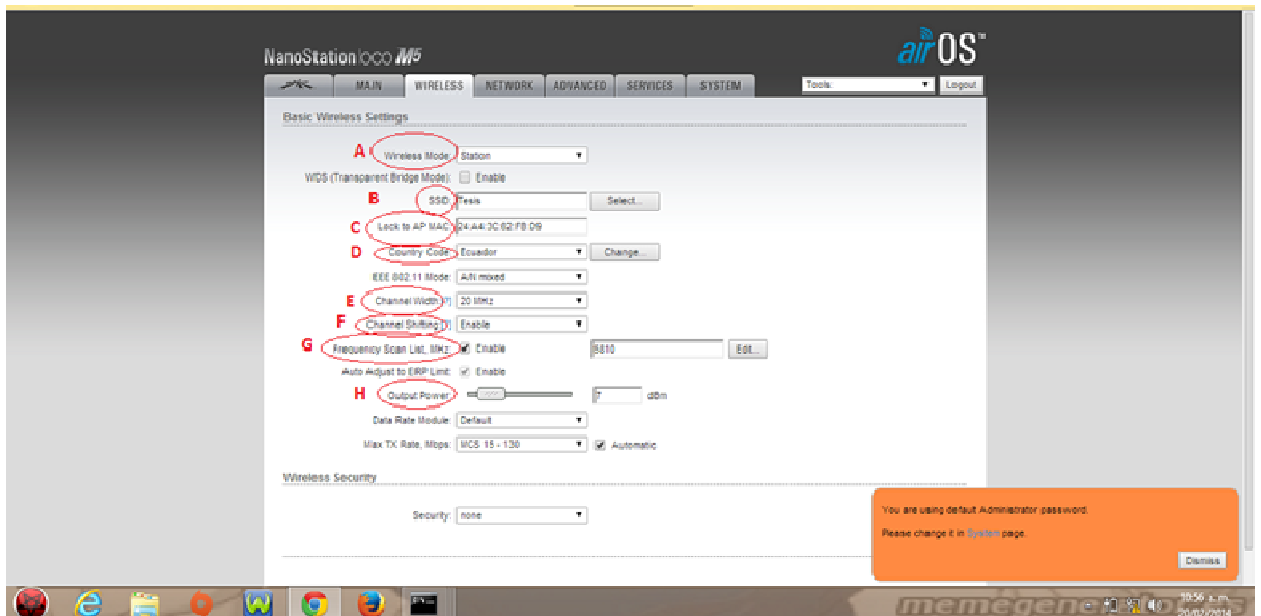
NanoStation loco M5

airOS

MAIN | WIRELESS | NETWORK | ADVANCED | SERVICES | SYSTEM

Tools: Logout

Basic Wireless Settings

A Wireless Mode: Station

WDS (Transparent Bridge Mode): Enable

B SSID: Tesis Select...

C Lock to AP MAC: 24:A4:3C:82:F8:D9

D Country Code: Ecuador Change...

IEEE 802.11 Mode: A/N mixed

E Channel Width: 20 MHz

F Channel Shifting: Enable

G Frequency Scan List, MHz: Enable 5810 Edit...

Auto Adjust to EIRP Limit: Enable

H Output Power: 7 dBm

Data Rate Module: Default

Max TX Rate, Mbps: MCS 15 - 130 Automatic

Wireless Security

Security: none

You are using default Administrator password.

Please change it in System page.

Dismiss

memegenerator

10:56 a.m.
20/02/2014